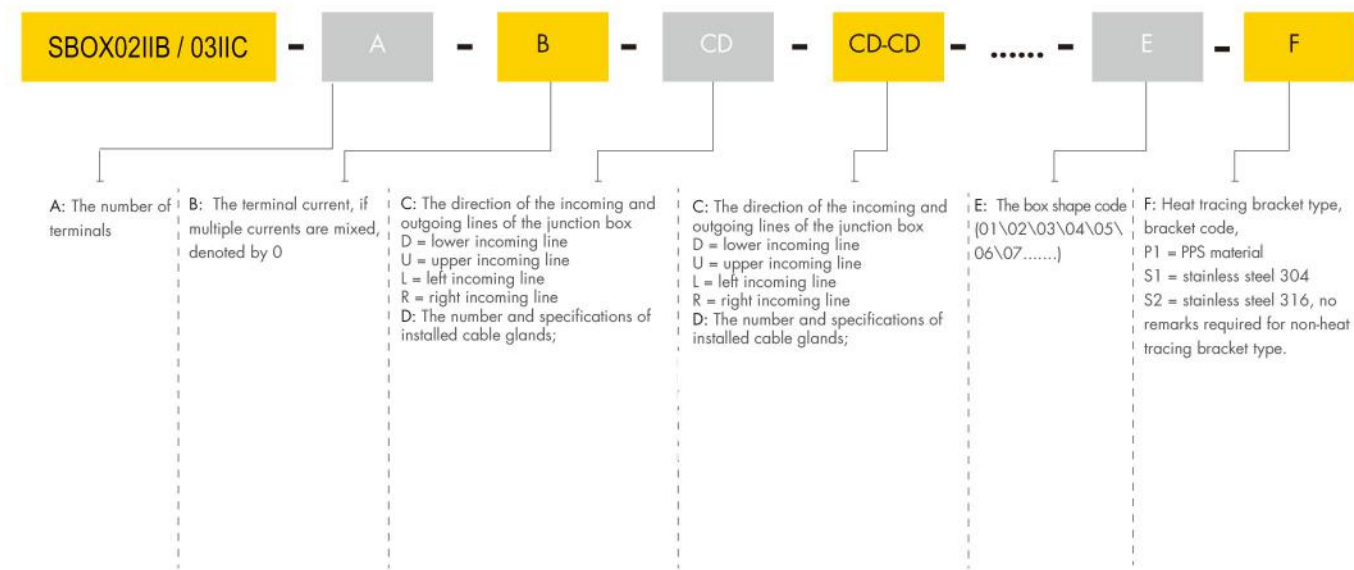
SBOX02IIB / 03IIC - A - B - CD - CD-CD - ...... - E - F

A: The number of terminals

B: The terminal current, if multiple currents are mixed, denoted by 0

C: The direction of the incoming and outgoing lines of the junction box
D = lower incoming line
U = upper incoming line
L = left incoming line
R = right incoming line
D: The number and specifications of installed cable glands;

C: The direction of the incoming and outgoing lines of the junction box
D = lower incoming line
U = upper incoming line
L = left incoming line
R = right incoming line
D: The number and specifications of installed cable glands;

E: The box shape code (01\02\03\04\05\06\07.......)

F: Heat tracing bracket type, bracket code,
P1 = PPS material
S1 = stainless steel 304
S2 = stainless steel 316, no remarks required for non-heat tracing bracket type.